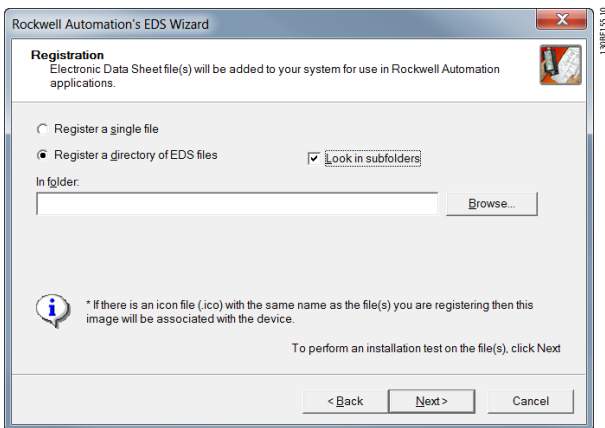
Rockwell Automation's EDS Wizard

Registration
Electronic Data Sheet file(s) will be added to your system for use in Rockwell Automation applications.

Register a single file

Register a directory of EDS files

Look in subfolders

In folder:

Browse...

* If there is an icon file (.ico) with the same name as the file(s) you are registering then this image will be associated with the device.

To perform an installation test on the file(s), click Next

< Back

Next >

Cancel

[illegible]